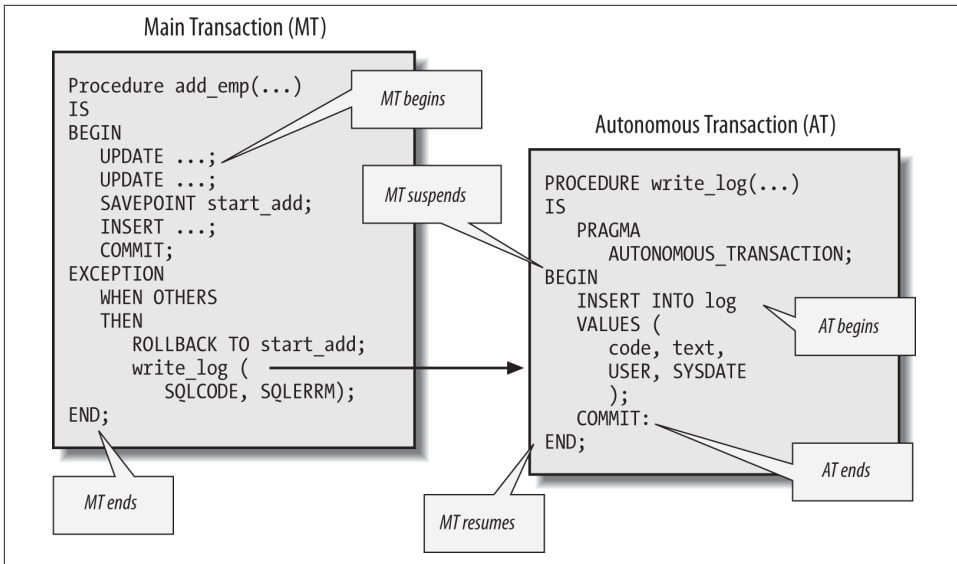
Main Transaction (MT)

Procedure add_emp(...)
IS
BEGIN
UPDATE ...;
UPDATE ...;
SAVEPOINT start_add;
INSERT ...;
COMMIT;
EXCEPTION
WHEN OTHERS
THEN
ROLLBACK TO start_add;
write_log (
SQLCODE, SQLERRM);
END;

MT begins

MT ends

Autonomous Transaction (AT)

MT suspends

PROCEDURE write_log(...)
IS
PRAGMA
AUTONOMOUS_TRANSACTION;
BEGIN
INSERT INTO log
VALUES (
code, text,
USER, SYSDATE
);
COMMIT:
END;

AT begins

AT ends

MT resumes